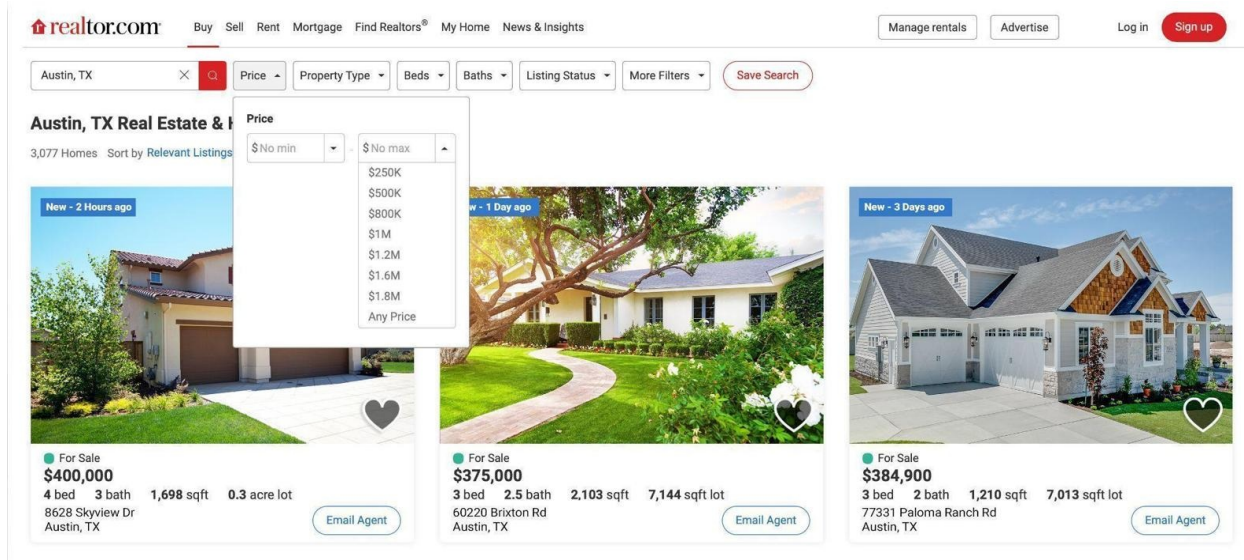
realtor.com

Buy Sell Rent Mortgage Find Realtors® My Home News & Insights

Manage rentals Advertise Log in Sign up

Austin, TX

Price Property Type Beds Baths Listing Status More Filters Save Search

Austin, TX Real Estate & H

3,077 Homes Sort by Relevant Listings

Price

$ No min - $ No max

$250K
$500K
$800K
$1M
$1.2M
$1.6M
$1.8M
Any Price

New - 2 Hours ago

For Sale
$400,000
4 bed 3 bath 1,698 sqft 0.3 acre lot
8628 Skyview Dr
Austin, TX
Email Agent

w - 1 Day ago

For Sale
$375,000
3 bed 2.5 bath 2,103 sqft 7,144 sqft lot
60220 Brixton Rd
Austin, TX
Email Agent

New - 3 Days ago

For Sale
$384,900
3 bed 2 bath 1,210 sqft 7,013 sqft lot
77331 Paloma Ranch Rd
Austin, TX
Email Agent